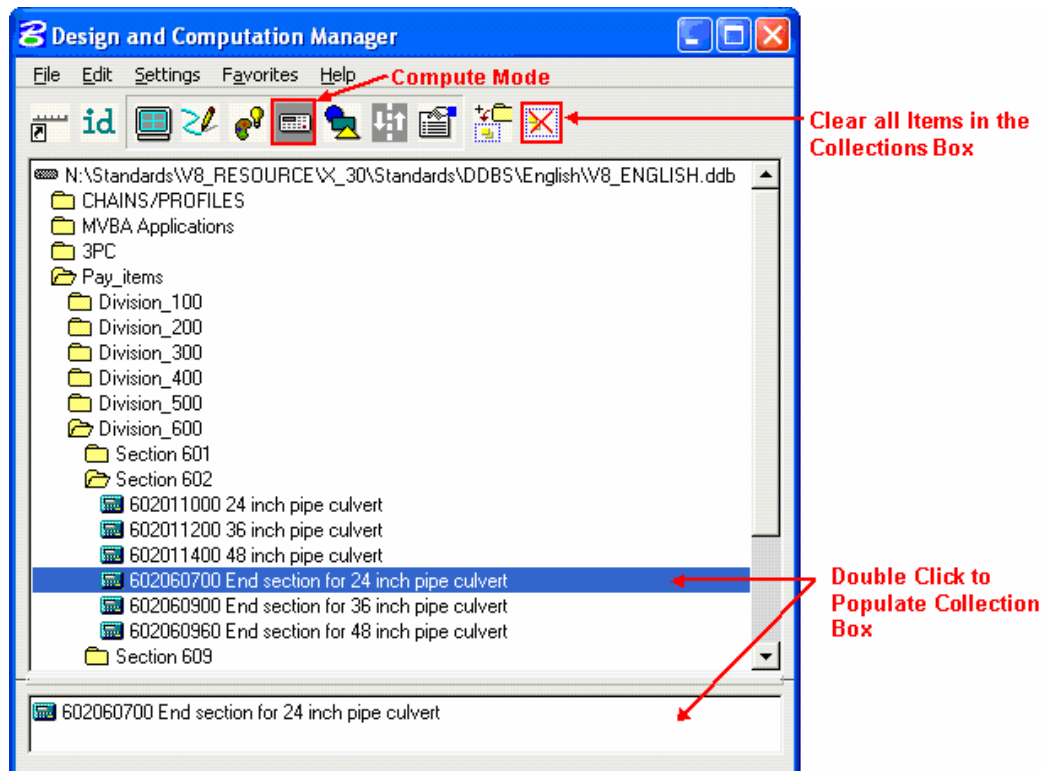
Design and Computation Manager

File Edit Settings Favorites Help

Compute Mode

Clear all Items in the Collections Box

N:\Standards\V8_RESOURCE\X_30\Standards\DDBS\English\V8_ENGLISH.ddb
CHAINS/PROFILES
MVBA Applications
3PC
Pay_items
Division_100
Division_200
Division_300
Division_400
Division_500
Division_600
Section 601
Section 602
602011000 24 inch pipe culvert
602011200 36 inch pipe culvert
602011400 48 inch pipe culvert
602060700 End section for 24 inch pipe culvert
602060900 End section for 36 inch pipe culvert
602060960 End section for 48 inch pipe culvert
Section 609

Double Click to Populate Collection Box

602060700 End section for 24 inch pipe culvert